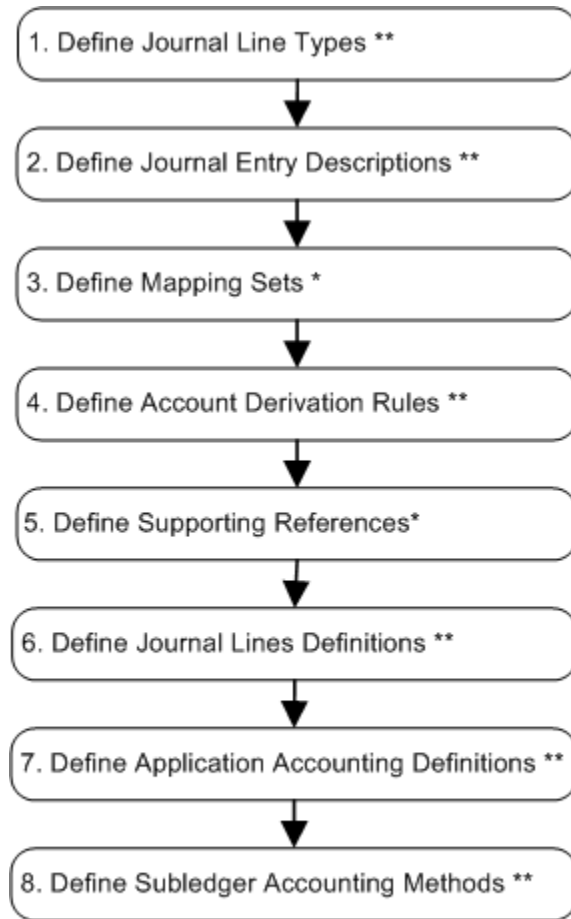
1. Define Journal Line Types **

2. Define Journal Entry Descriptions **

3. Define Mapping Sets *

4. Define Account Derivation Rules **

5. Define Supporting References*

6. Define Journal Lines Definitions **

7. Define Application Accounting Definitions **

8. Define Subledger Accounting Methods **